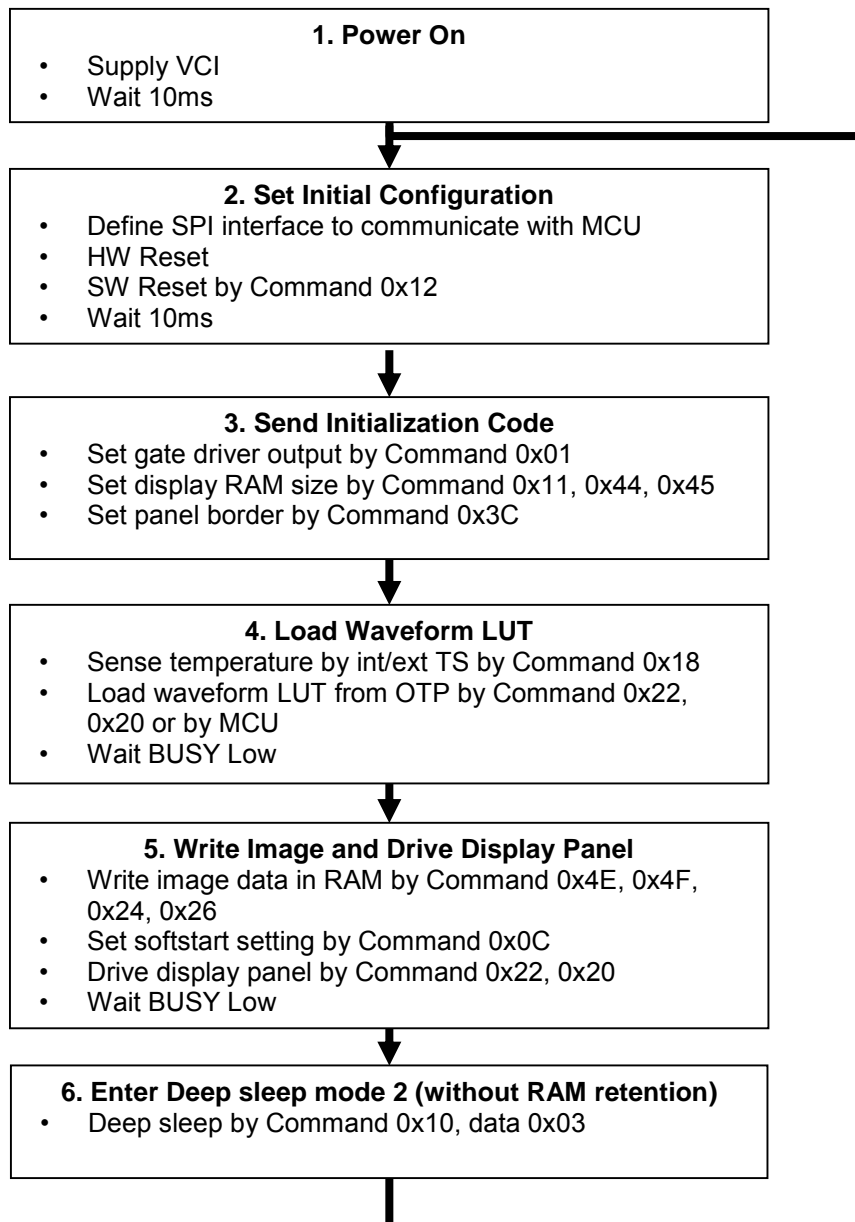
1. Power On

- Supply VCI
- Wait 10ms

2. Set Initial Configuration

- Define SPI interface to communicate with MCU
- HW Reset
- SW Reset by Command 0x12
- Wait 10ms

3. Send Initialization Code

- Set gate driver output by Command 0x01
- Set display RAM size by Command 0x11, 0x44, 0x45
- Set panel border by Command 0x3C

4. Load Waveform LUT

- Sense temperature by int/ext TS by Command 0x18
- Load waveform LUT from OTP by Command 0x22, 0x20 or by MCU
- Wait BUSY Low

5. Write Image and Drive Display Panel

- Write image data in RAM by Command 0x4E, 0x4F, 0x24, 0x26
- Set softstart setting by Command 0x0C
- Drive display panel by Command 0x22, 0x20
- Wait BUSY Low

6. Enter Deep sleep mode 2 (without RAM retention)

- Deep sleep by Command 0x10, data 0x03